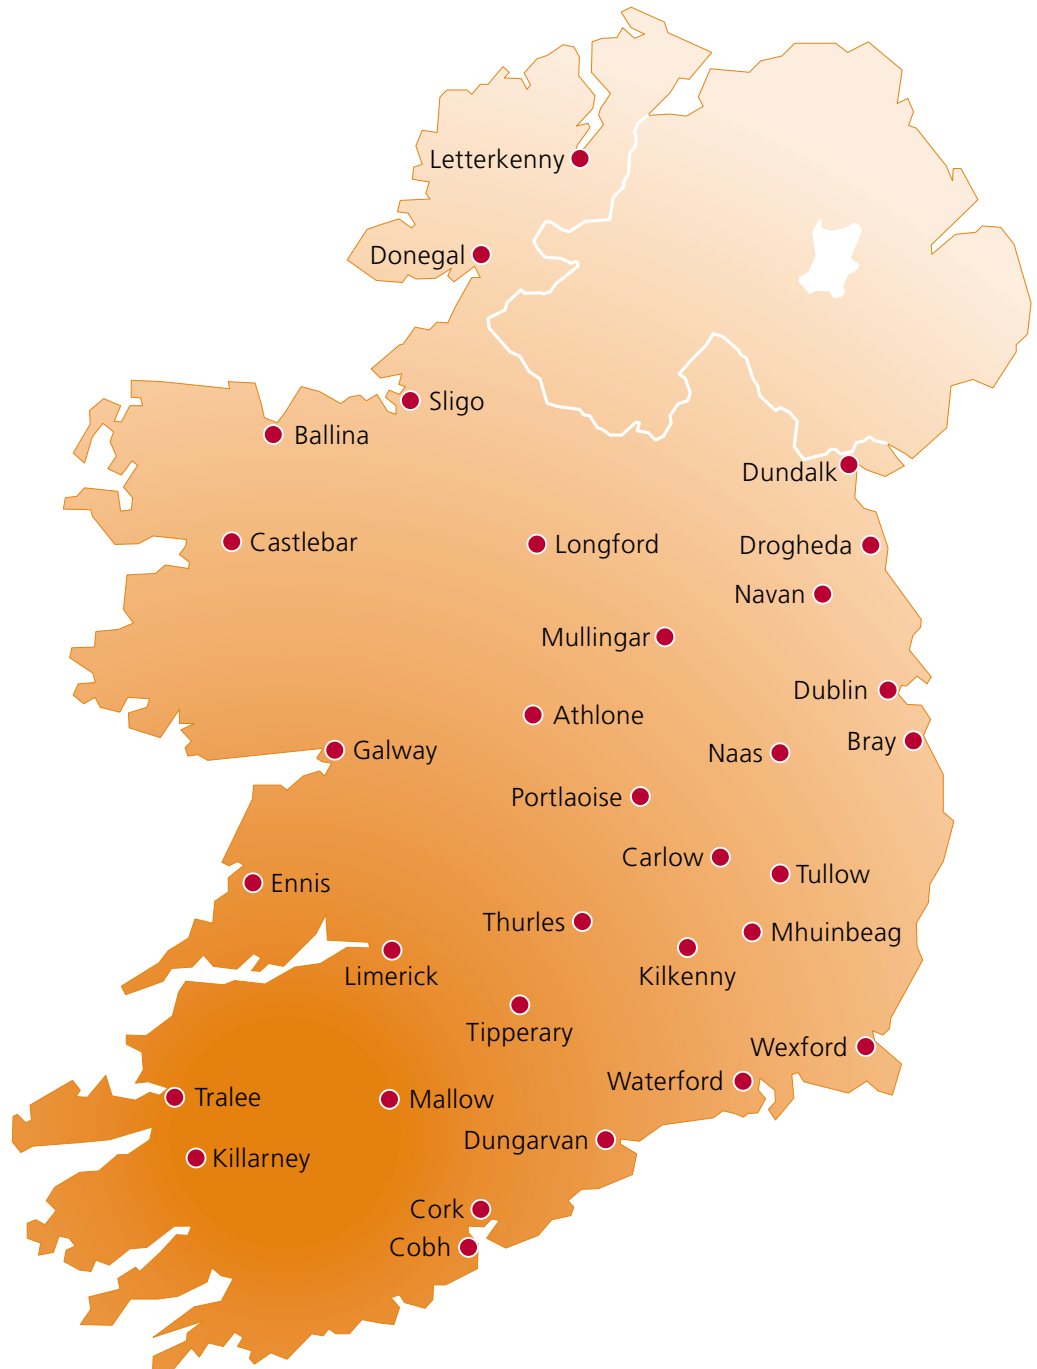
Letterkenny
Donegal
Sligo
Ballina
Dundalk
Castlebar
Longford
Drogheda
Navan
Mullingar
Dublin
Athlone
Bray
Galway
Naas
Portlaoise
Carlow
Tullow
Ennis
Thurles
Mhuinbeag
Limerick
Kilkenny
Tipperary
Wexford
Waterford
Tralee
Mallow
Dungarvan
Killarney
Cork
Cobh